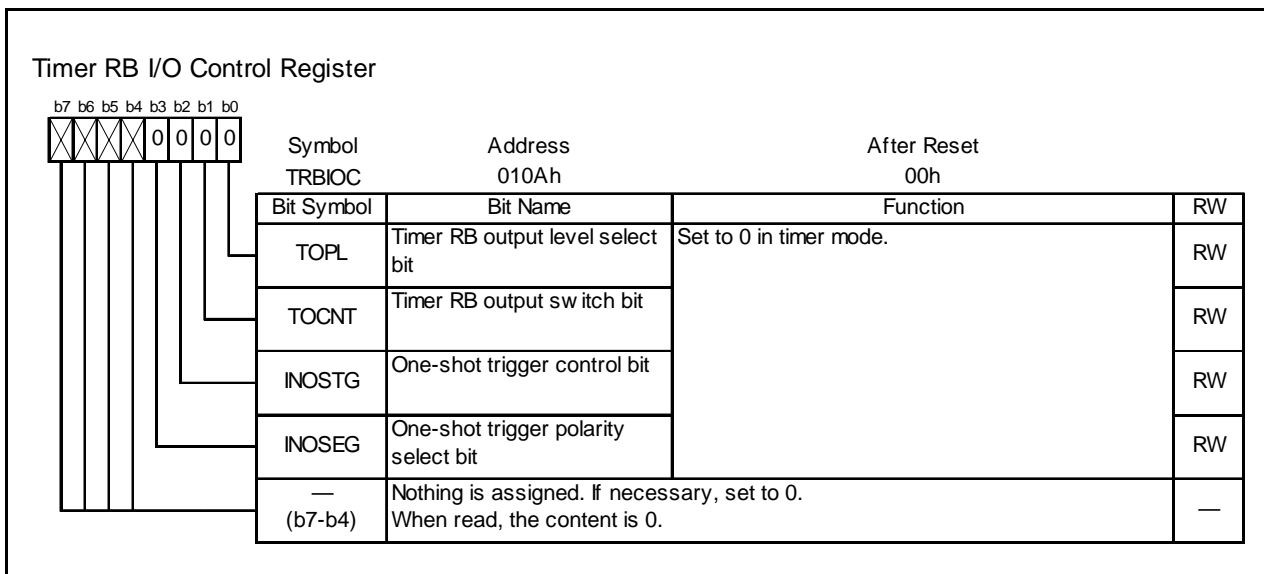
Timer RB I/O Control Register

b7 b6 b5 b4 b3 b2 b1 b0

0 0 0 0

Symbol TRBIOC | Address 010Ah | After Reset 00h

| Bit Symbol | Bit Name | Function | RW |
|---|---|---|---|
| TOPL | Timer RB output level select bit | Set to 0 in timer mode. | RW |
| TOCNT | Timer RB output sw itch bit | | RW |
| INOSTG | One-shot trigger control bit | | RW |
| INOSEG | One-shot trigger polarity select bit | | RW |
| — (b7-b4) | Nothing is assigned. If necessary, set to 0. When read, the content is 0. | | — |